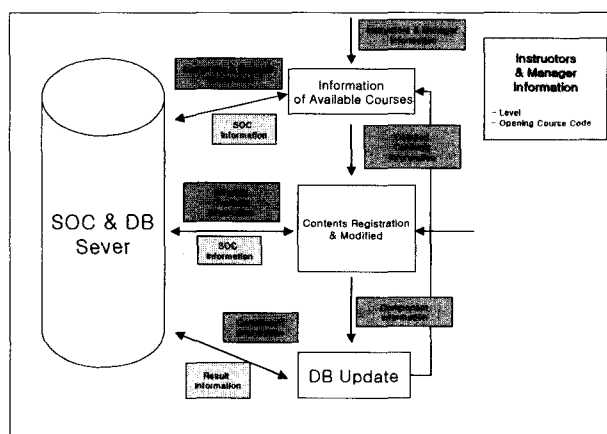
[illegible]

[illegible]

Information of Available Courses

Instructors & Manager Information

- Level
- Opening Course Code

SOC Information

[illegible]

SOC & DB Sever

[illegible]

Contents Registration & Modified

SOC Information

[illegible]

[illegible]

Result Information

DB Update